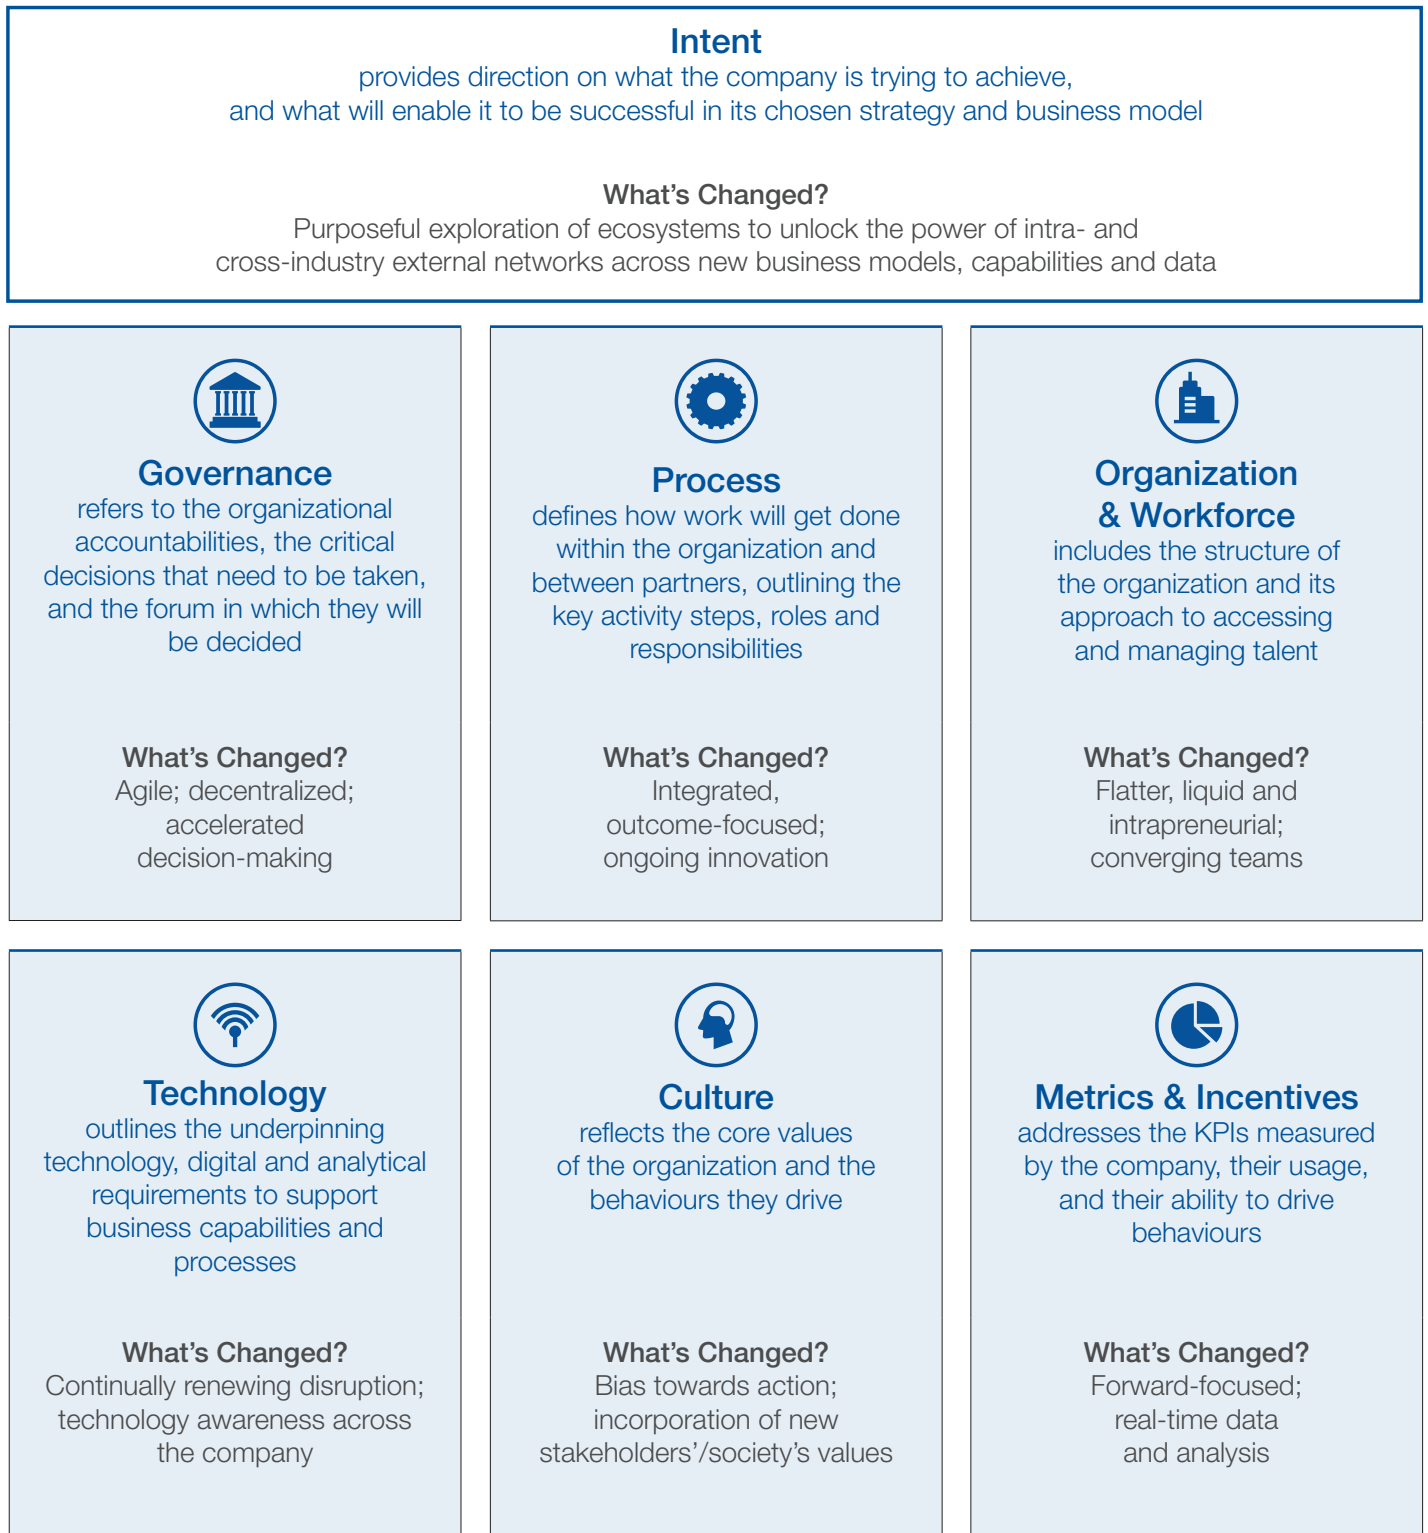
Intent
provides direction on what the company is trying to achieve, and what will enable it to be successful in its chosen strategy and business model

What's Changed?
Purposeful exploration of ecosystems to unlock the power of intra- and cross-industry external networks across new business models, capabilities and data

Governance
refers to the organizational accountabilities, the critical decisions that need to be taken, and the forum in which they will be decided

What's Changed?
Agile; decentralized; accelerated decision-making

Process
defines how work will get done within the organization and between partners, outlining the key activity steps, roles and responsibilities

What's Changed?
Integrated, outcome-focused; ongoing innovation

Organization & Workforce
includes the structure of the organization and its approach to accessing and managing talent

What's Changed?
Flatter, liquid and intrapreneurial; converging teams

Technology
outlines the underpinning technology, digital and analytical requirements to support business capabilities and processes

What's Changed?
Continually renewing disruption; technology awareness across the company

Culture
reflects the core values of the organization and the behaviours they drive

What's Changed?
Bias towards action; incorporation of new stakeholders'/society's values

Metrics & Incentives
addresses the KPIs measured by the company, their usage, and their ability to drive behaviours

What's Changed?
Forward-focused; real-time data and analysis